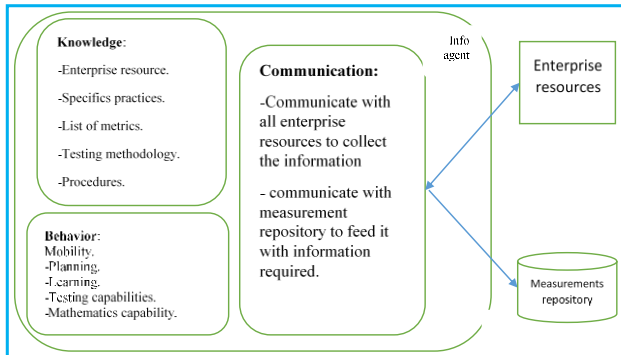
Knowledge:

-Enterprise resource.

-Specifics practices.

-List of metrics.

-Testing methodology.

-Procedures.

Behavior:
Mobility.
-Planning.
-Learning.
-Testing capabilities.
-Mathematics capability.

Info agent

Communication:

-Communicate with all enterprise resources to collect the information

- communicate with measurement repository to feed it with information required.

Enterprise resources

Measurements repository